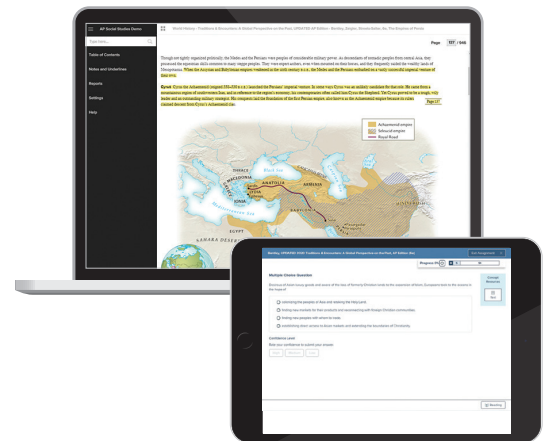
AP Social Studies Demo

Search

Table of Contents

Notes and Underlines

Reports

Settings

Help

World History | Traditions & Encounters: A Global Perspective on the Past, UPDATED AP Edition | Bentley, Ziegler, Streets-Salter, 6e, The Empires of Persia

Page 117 / 848

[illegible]

Cyrus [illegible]

Page 117

Achaemenid empire
Seleucid empire
Royal Road

THRACE
MACEDONIA
ANATOLIA
ARMENIA
LYDIA
IONIA
EGYPT
SAHARA DESERT

Bentley, UPDATED 2020: Traditions & Encounters: A Global Perspective on the Past, AP Edition (6e)

Exit Assignment

Progress: 0%

Multiple Choice Question

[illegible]

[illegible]

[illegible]

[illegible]

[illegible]

Confidence Level

Rate your confidence to submit your answer.

Low Medium High

Reading